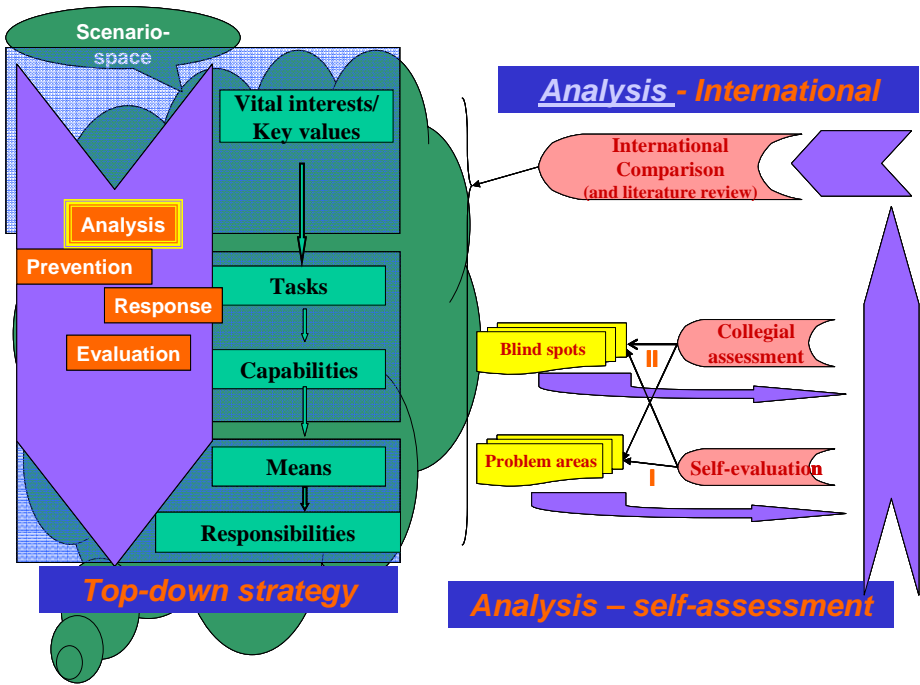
Scenario-space

Analysis - International

Vital interests/ Key values

International Comparison (and literature review)

Analysis

Prevention

Response

Evaluation

Tasks

Capabilities

Means

Responsibilities

Blind spots

II

Collegial assessment

Problem areas

I

Self-evaluation

Top-down strategy

Analysis – self-assessment